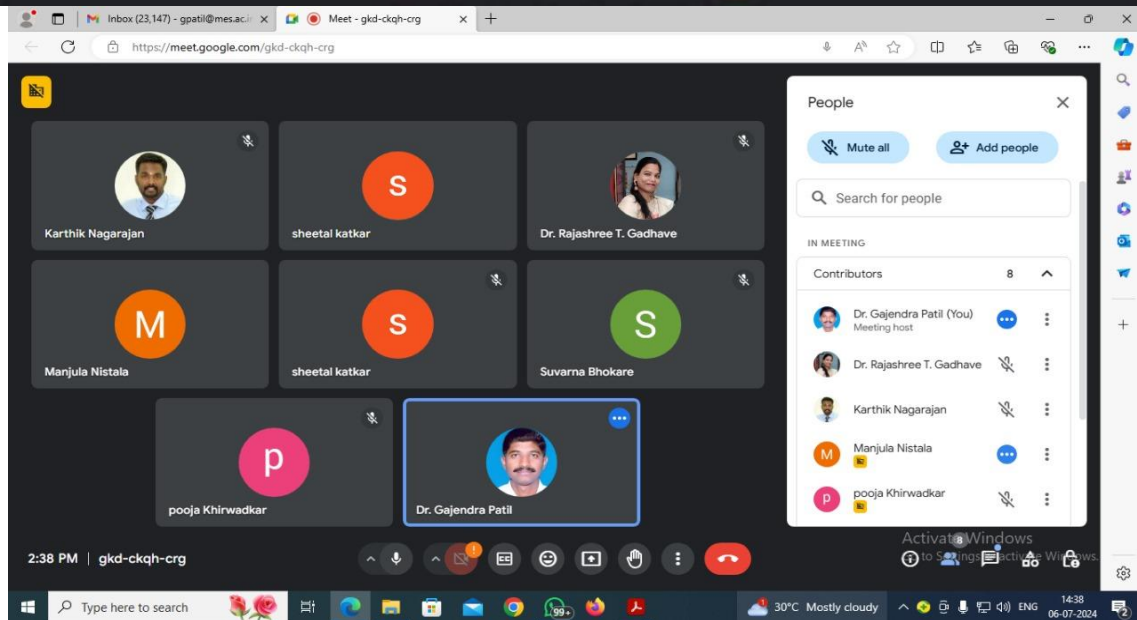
Inbox (23,147) - gpatil@mes.ac.i
Meet - gkd-ckqh-crg
https://meet.google.com/gkd-ckqh-crg

Karthik Nagarajan
S
sheetal katkar
Dr. Rajashree T. Gadhave
M
Manjula Nistala
S
sheetal katkar
S
Suvarna Bhokare
p
pooja Khirwadkar
Dr. Gajendra Patil

People
Mute all
Add people
Search for people
IN MEETING
Contributors 8
Dr. Gajendra Patil (You)
Meeting host
Dr. Rajashree T. Gadhave
Karthik Nagarajan
M Manjula Nistala
p pooja Khirwadkar

2:38 PM | gkd-ckqh-crg

Activate Windows
Go to Settings to activate Windows.

Type here to search
99+
30°C Mostly cloudy
ENG
14:38
06-07-2024